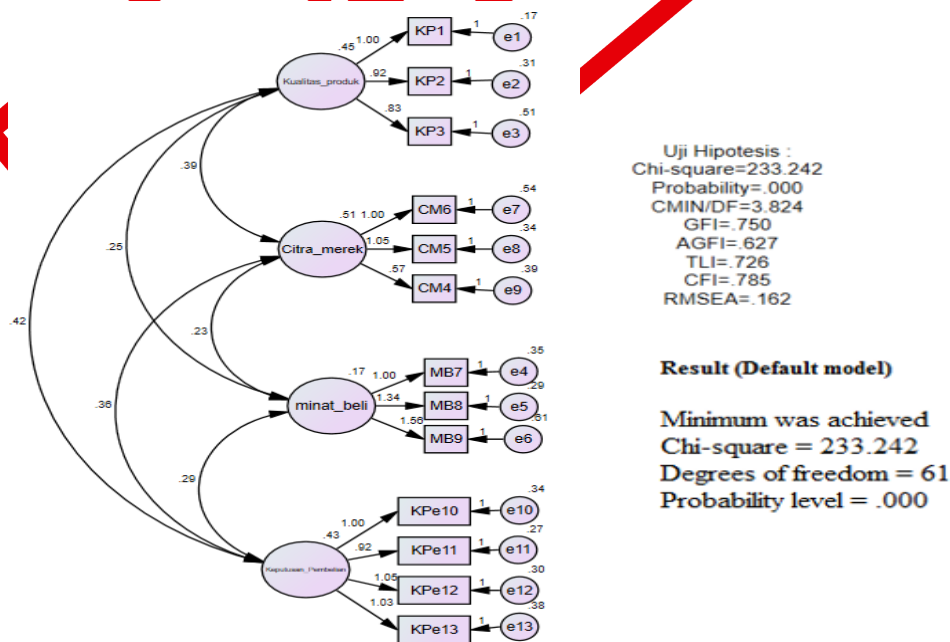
.45 1.00 KP1 1 e1 .17
Kualitas_produk .92 KP2 1 e2 .31
.83 KP3 1 e3 .51

.39

.51 1.00 CM6 1 e7 .54
.25 Citra_merek 1.05 CM5 1 e8 .34
.57 CM4 1 e9 .39

.42 .23

.17 1.00 MB7 1 e4 .35
minat_beli 1.34 MB8 1 e5 .29
.36 1.58 MB9 1 e6 .61

.29

.43 1.00 KPe10 1 e10 .34
Keputusan_Pembelian .92 KPe11 1 e11 .27
1.05 KPe12 1 e12 .30
1.03 KPe13 1 e13 .38

Uji Hipotesis :
Chi-square=233.242
Probability=.000
CMIN/DF=3.824
GFI=.750
AGFI=.627
TLI=.726
CFI=.785
RMSEA=.162

Result (Default model)

Minimum was achieved
Chi-square = 233.242
Degrees of freedom = 61
Probability level = .000